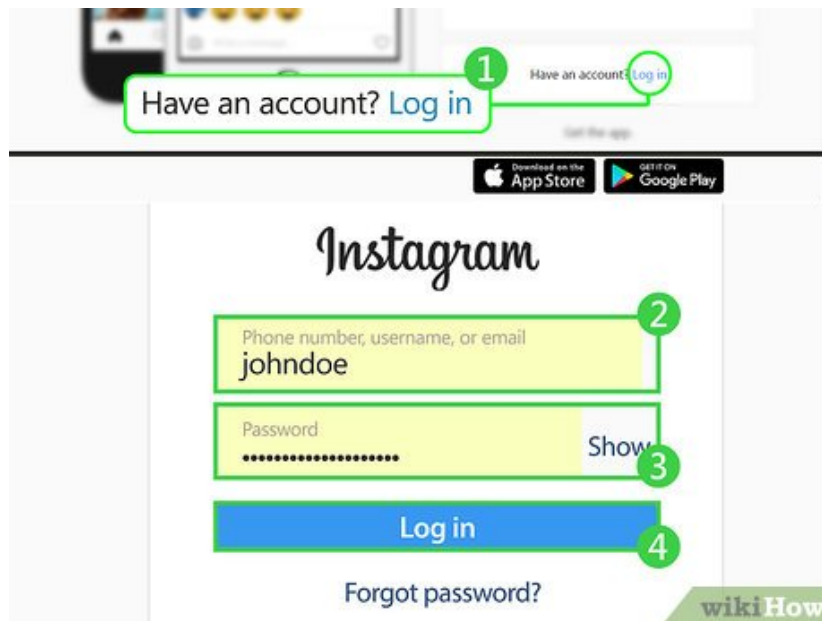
1
Have an account? Log in
Have an account? Log in
Get the app.
Download on the App Store
GET IT ON Google Play
Instagram
2
Phone number, username, or email
johndoe
Password
••••••••••••••••••••
Show
3
Log in
4
Forgot password?
wikiHow